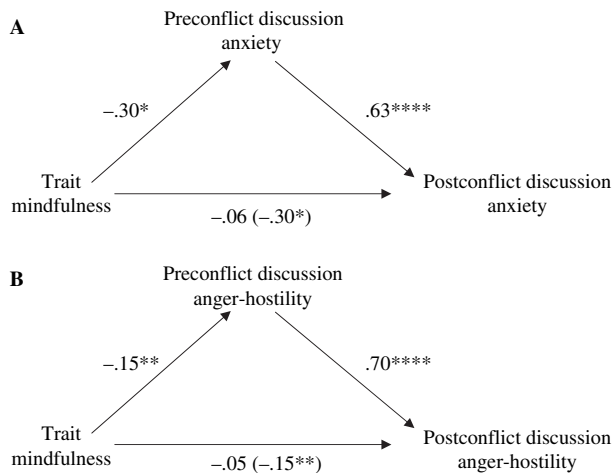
A

Preconflict discussion anxiety

–.30*

.63****

Trait mindfulness

Postconflict discussion anxiety

–.06 (–.30*)

B

Preconflict discussion anger-hostility

–.15**

.70****

Trait mindfulness

Postconflict discussion anger-hostility

–.05 (–.15**)